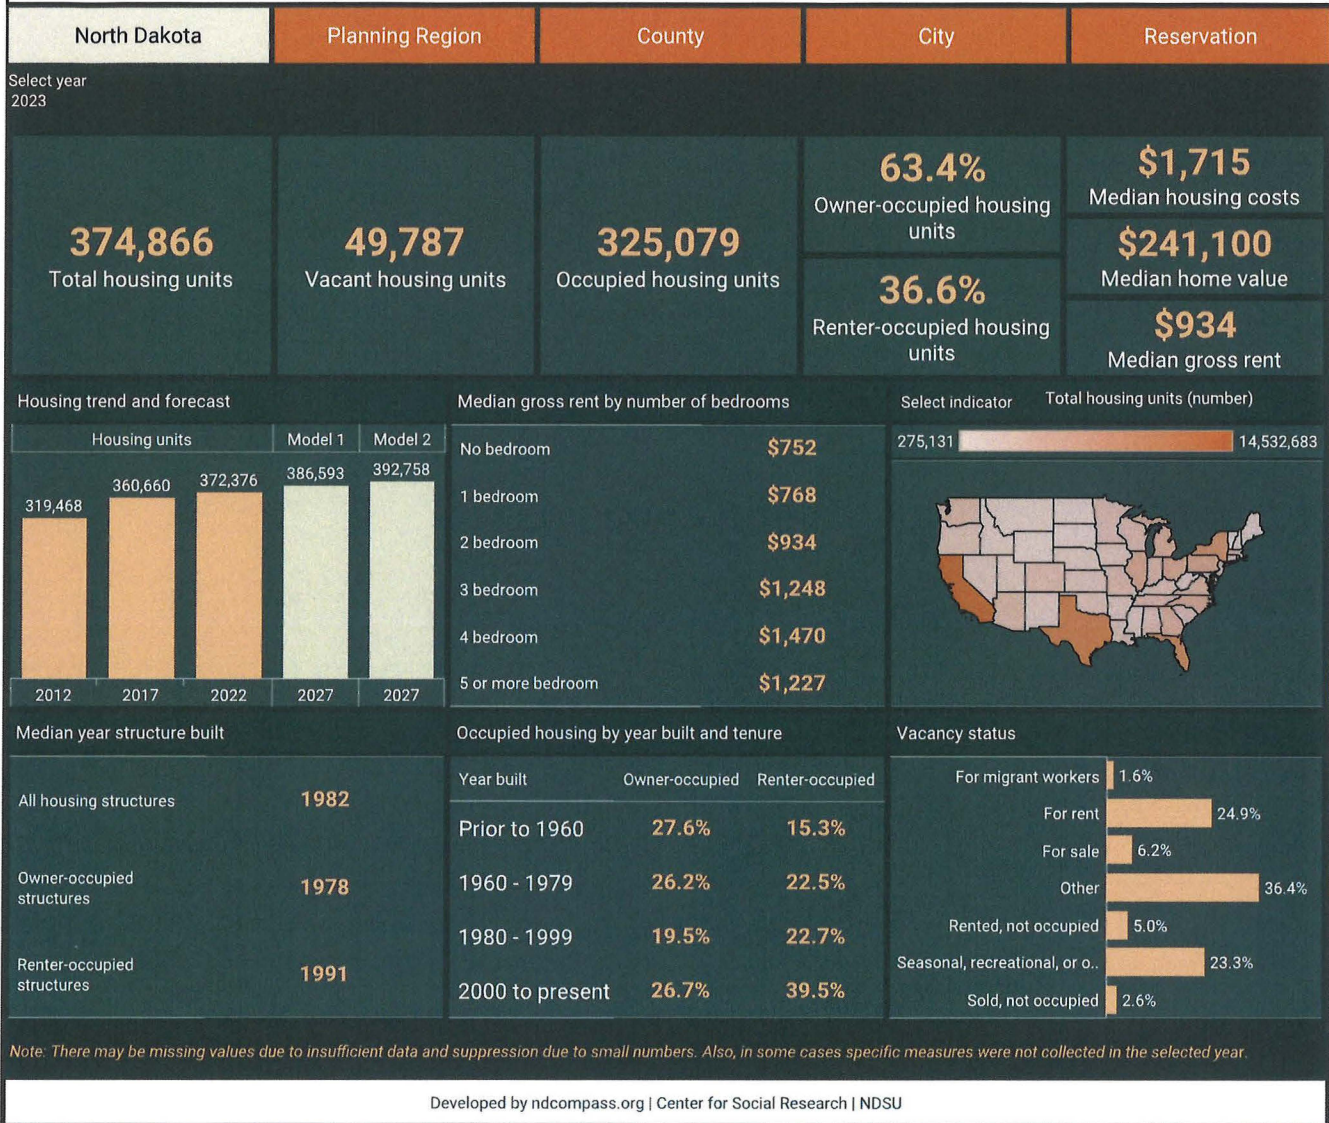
North Dakota | Planning Region | County | City | Reservation

Select year
2023

374,866
Total housing units

49,787
Vacant housing units

325,079
Occupied housing units

63.4%
Owner-occupied housing units

36.6%
Renter-occupied housing units

$1,715
Median housing costs

$241,100
Median home value

$934
Median gross rent

Housing trend and forecast

| Housing units | | | Model 1 | Model 2 |
|---|---|---|---|---|
| 319,468 | 360,660 | 372,376 | 386,593 | 392,758 |
| 2012 | 2017 | 2022 | 2027 | 2027 |

Median gross rent by number of bedrooms

| | |
|---|---|
| No bedroom | $752 |
| 1 bedroom | $768 |
| 2 bedroom | $934 |
| 3 bedroom | $1,248 |
| 4 bedroom | $1,470 |
| 5 or more bedroom | $1,227 |

Select indicator Total housing units (number)
275,131 14,532,683

Median year structure built

| | |
|---|---|
| All housing structures | 1982 |
| Owner-occupied structures | 1978 |
| Renter-occupied structures | 1991 |

Occupied housing by year built and tenure

| Year built | Owner-occupied | Renter-occupied |
|---|---|---|
| Prior to 1960 | 27.6% | 15.3% |
| 1960 - 1979 | 26.2% | 22.5% |
| 1980 - 1999 | 19.5% | 22.7% |
| 2000 to present | 26.7% | 39.5% |

Vacancy status

| | |
|---|---|
| For migrant workers | 1.6% |
| For rent | 24.9% |
| For sale | 6.2% |
| Other | 36.4% |
| Rented, not occupied | 5.0% |
| Seasonal, recreational, or o.. | 23.3% |
| Sold, not occupied | 2.6% |

Note: There may be missing values due to insufficient data and suppression due to small numbers. Also, in some cases specific measures were not collected in the selected year.

Developed by ndcompass.org | Center for Social Research | NDSU